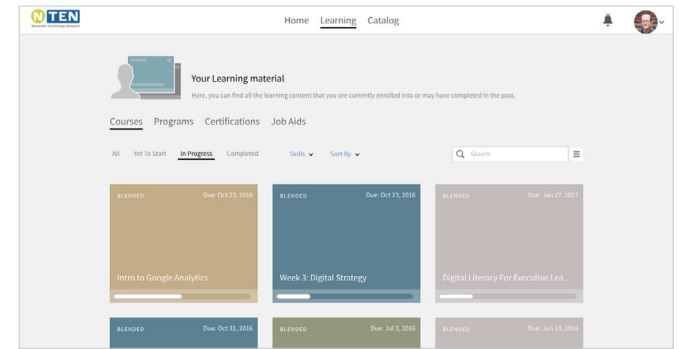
N TEN
Nonprofit Technology Network

Home Learning Catalog

Your Learning material

Here, you can find all the learning content that you are currently enrolled into or may have completed in the past.

Courses Programs Certifications Job Aids

All Yet To Start In Progress Completed Skills Sort By

Search

BLENDED Due: Oct 23, 2016
Intro to Google Analytics

BLENDED Due: Oct 23, 2016
Week 3: Digital Strategy

BLENDED Due: Jan 27, 2017
Digital Literacy For Executive Lea...

BLENDED Due: Oct 31, 2016

BLENDED Due: Jul 3, 2016

BLENDED Due: Jun 19, 2016